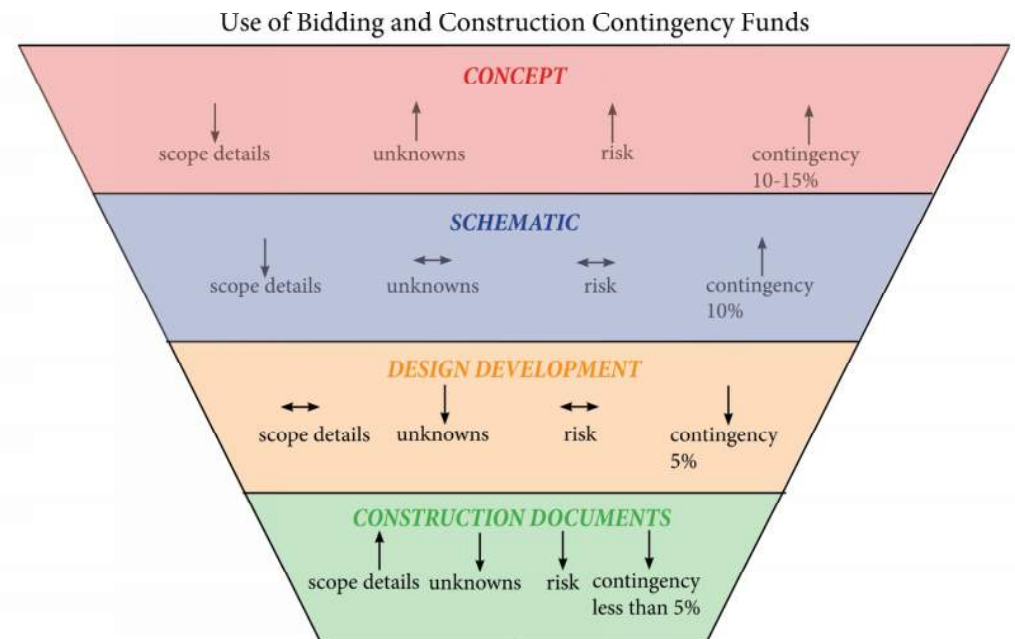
Use of Bidding and Construction Contingency Funds

CONCEPT

↓ scope details ↑ unknowns ↑ risk ↑ contingency 10-15%

SCHEMATIC

↓ scope details ↔ unknowns ↔ risk ↑ contingency 10%

DESIGN DEVELOPMENT

↔ scope details ↓ unknowns ↔ risk ↓ contingency 5%

CONSTRUCTION DOCUMENTS

↑ scope details ↓ unknowns ↓ risk ↓ contingency less than 5%